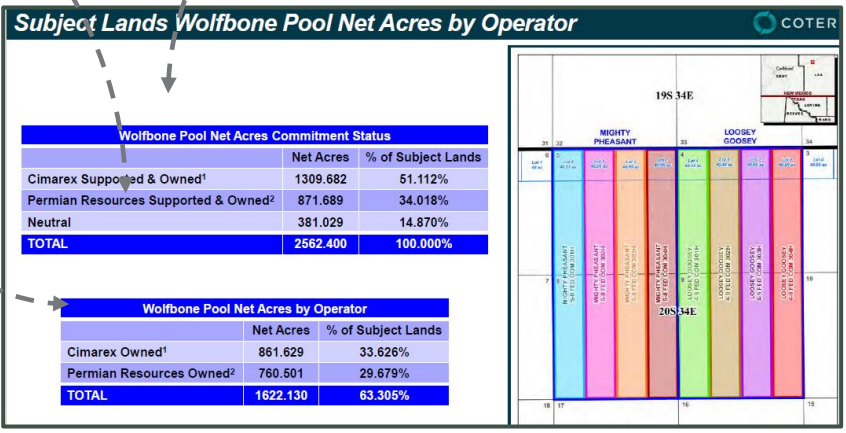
Subject Lands Wolfbone Pool Net Acres by Operator

COTER

| Wolfbone Pool Net Acres Commitment Status | | |
|---|---|---|
| | Net Acres | % of Subject Lands |
| Cimarex Supported & Owned¹ | 1309.682 | 51.112% |
| Permian Resources Supported & Owned² | 871.689 | 34.018% |
| Neutral | 381.029 | 14.870% |
| TOTAL | 2562.400 | 100.000% |

| Wolfbone Pool Net Acres by Operator | | |
|---|---|---|
| | Net Acres | % of Subject Lands |
| Cimarex Owned¹ | 861.629 | 33.626% |
| Permian Resources Owned² | 760.501 | 29.679% |
| TOTAL | 1622.130 | 63.305% |

19S 34E

31 32 MIGHTY PHEASANT 33 LOOSEY GOOSEY 34

6 5 4 3

MIGHTY PHEASANT 5-8 FED COM 301H
MIGHTY PHEASANT 5-8 FED COM 302H
MIGHTY PHEASANT 5-8 FED COM 303H
MIGHTY PHEASANT 5-8 FED COM 304H
LOOSEY GOOSEY 4-9 FED COM 301H
LOOSEY GOOSEY 4-9 FED COM 302H
LOOSEY GOOSEY 4-9 FED COM 303H
LOOSEY GOOSEY 4-9 FED COM 304H

7 8 20S 34E 10

18 17 16 15

NEW MEXICO
TEXAS